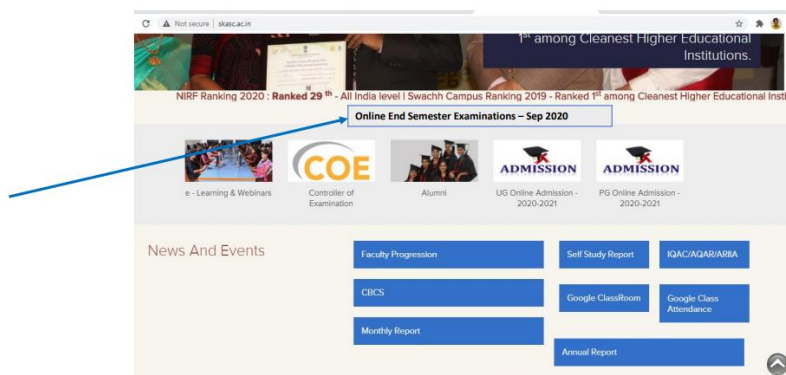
Not secure | skasc.ac.in

1st among Cleanest Higher Educational Institutions.

NIRF Ranking 2020 : Ranked 29 th - All India level | Swachh Campus Ranking 2019 - Ranked 1st among Cleanest Higher Educational Insti

Online End Semester Examinations – Sep 2020

COE

ADMISSION

ADMISSION

e - Learning & Webinars

Controller of Examination

Alumni

UG Online Admission - 2020-2021

PG Online Admission - 2020-2021

News And Events

Faculty Progression

Self Study Report

IQAC/AQAR/ARIIA

CBCS

Google ClassRoom

Google Class Attendance

Monthly Report

Annual Report